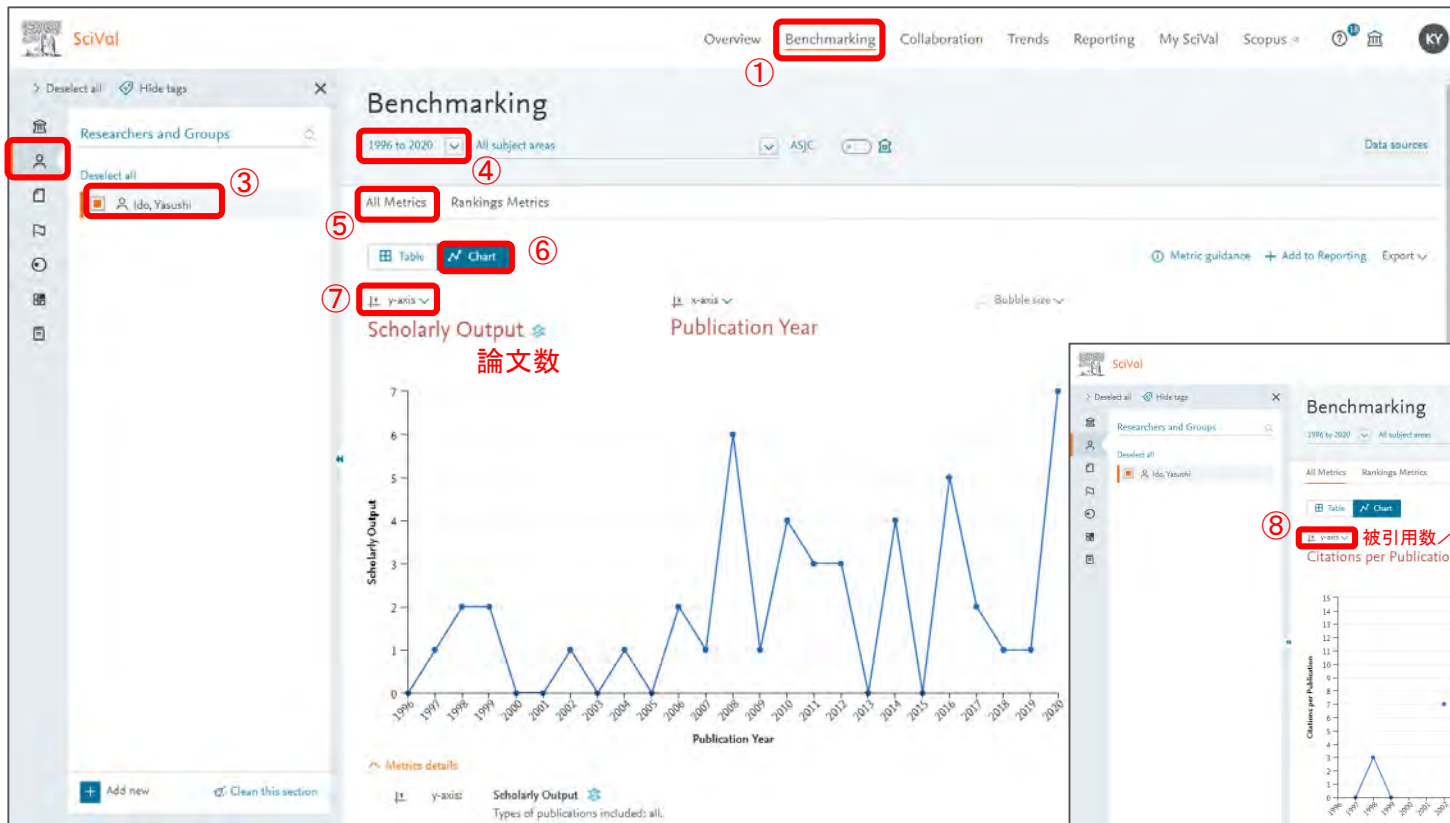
SciVal

Overview Benchmarking Collaboration Trends Reporting My SciVal Scopus

①

KY

Deselect all Hide tags

Researchers and Groups

Deselect all

③

Ido, Yasushi

Benchmarking

1996 to 2020 All subject areas ASJC

④

Data sources

All Metrics Rankings Metrics

⑤

Table Chart ⑥

Metric guidance + Add to Reporting Export

⑦ y-axis x-axis Bubble size

Scholarly Output

論文数

Publication Year

| 7 |
| 6 |
| 5 |
| 4 |
| 3 |
| 2 |
| 1 |
| 0 |

Scholarly Output

1996 1997 1998 1999 2000 2001 2002 2003 2004 2005 2006 2007 2008 2009 2010 2011 2012 2013 2014 2015 2016 2017 2018 2019 2020

Publication Year

Metrics details

y-axis: Scholarly Output

Types of publications included: all.

Add new Clean this section

SciVal

Deselect all Hide tags

Researchers and Groups

Deselect all

Ido, Yasushi

Benchmarking

1996 to 2020 All subject areas

All Metrics Rankings Metrics

Table Chart

⑧ y-axis 被引用数／

Citations per Publicatio

15 14 13 12 11 10 9 8 7 6 5 4 3 2 1 0

Citations per Publication

1996 1997 1998 1999 2000 2001 2002